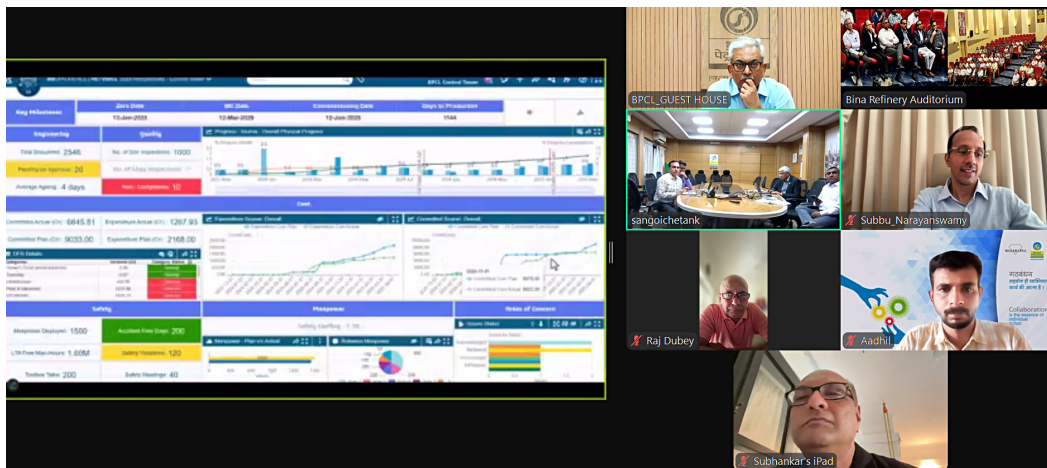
BPCL Control Tower

Key Milestones

Zero Date
13-Jan-2023

MC Date
12-Mar-2028

Commissioning Date
12-Jun-2028

Days to Production
1144

Engineering

Quality

Progress - S-curve - Overall Physical Progress

Total Document 2540

No. of Site Inspections 1000

Pending for Approval 20

Average Ageing 4 days

NCR - Completion 10

Cost

Committed Actual (Cr) 6845.51

Expenditure Actual (Cr) 1267.93

Committed Plan (Cr) 9033.00

Expenditure Plan (Cr) 2168.00

Expenditure S-curve - Overall

Committed S-curve - Overall

DFR Details

Safety

Manpower

Areas of Concern

Manpower Deployed 1500

Accident Free Days 200

Safety Staffing - 1:76

LTI Free Manhours 1.60M

Safety Violations 120

Toolbox Talks 200

Safety Meetings 40

Manpower - Plan vs Actual

Balance Manpower

Issues Status

BPCL_GUEST HOUSE

Bina Refinery Auditorium

sangoichetank

Subbu_Narayanswamy

Raj Dubey

Aadhil

Collaboration

Subhankar's iPad